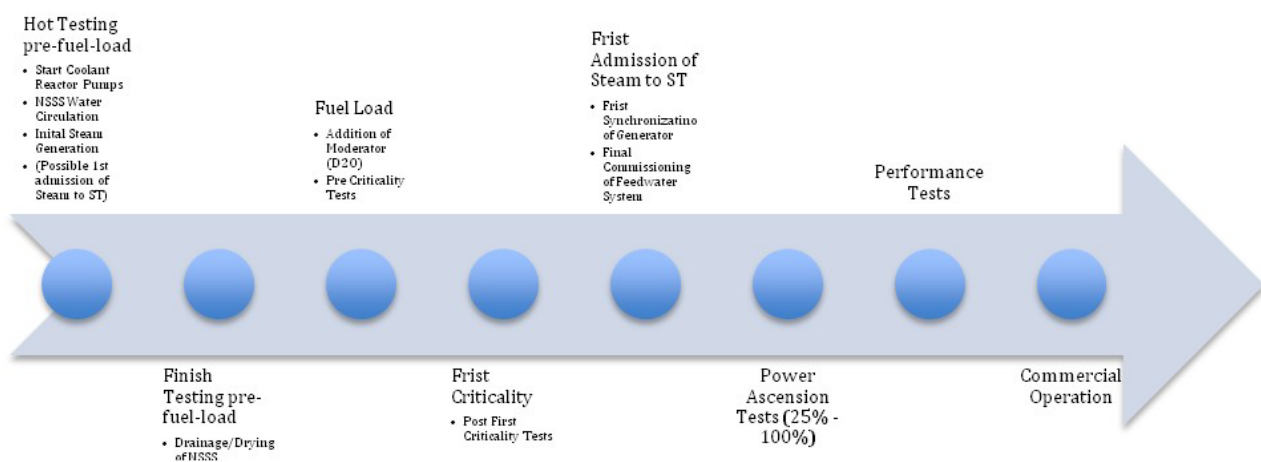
Hot Testing pre-fuel-load
- Start Coolant Reactor Pumps
- NSSS Water Circulation
- Inital Steam Generation
- (Possible 1st admission of Steam to ST)

Fuel Load
- Addition of Moderator (D20)
- Pre Criticality Tests

Frist Admission of Steam to ST
- Frist Synchronizatino of Generator
- Final Commissioning of Feedwater System

Performance Tests

Finish Testing pre-fuel-load
- Drainage/Drying of NSSS

Frist Criticality
- Post First Criticality Tests

Power Ascension Tests (25% - 100%)

Commercial Operation